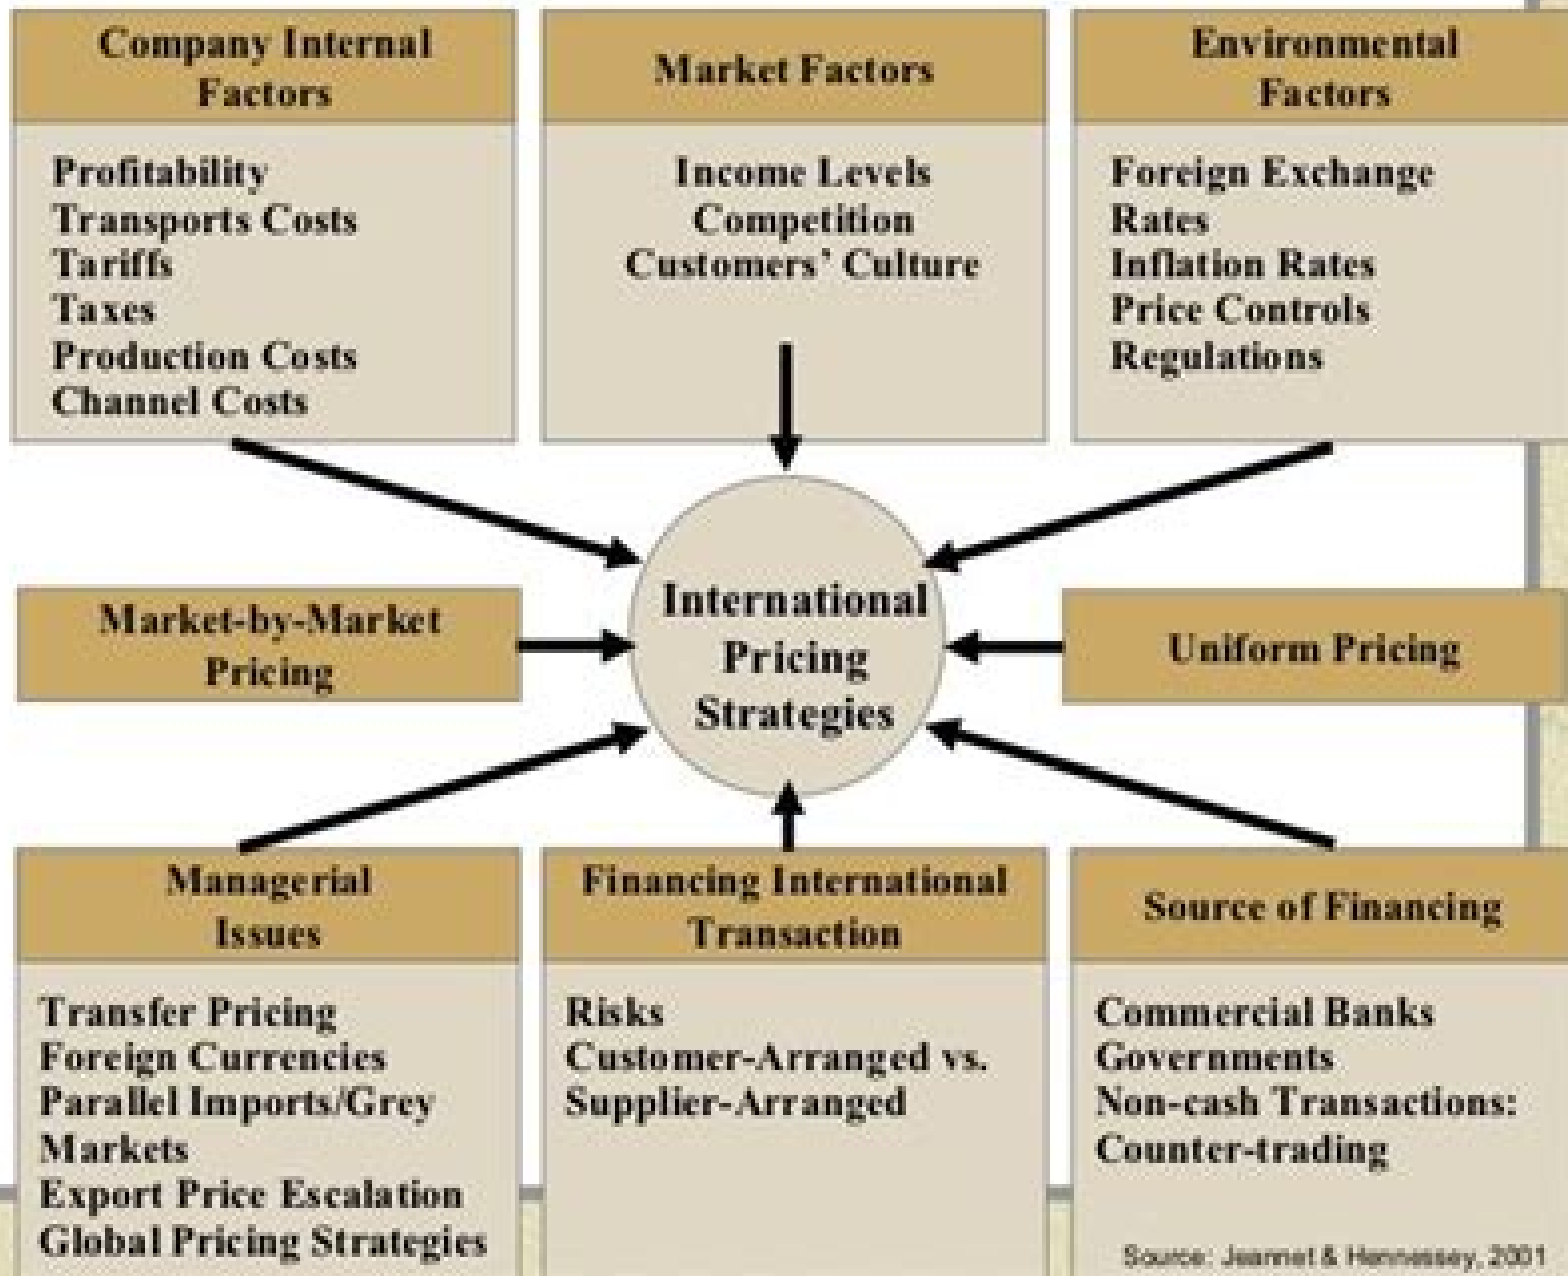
Company Internal Factors

Profitability
Transports Costs
Tariffs
Taxes
Production Costs
Channel Costs

Market Factors

Income Levels
Competition
Customers' Culture

Environmental Factors

Foreign Exchange Rates
Inflation Rates
Price Controls
Regulations

Market-by-Market Pricing

International Pricing Strategies

Uniform Pricing

Managerial Issues

Transfer Pricing
Foreign Currencies
Parallel Imports/Grey Markets
Export Price Escalation
Global Pricing Strategies

Financing International Transaction

Risks
Customer-Arranged vs. Supplier-Arranged

Source of Financing

Commercial Banks
Governments
Non-cash Transactions: Counter-trading

Source: Jeannet & Hennessey, 2001